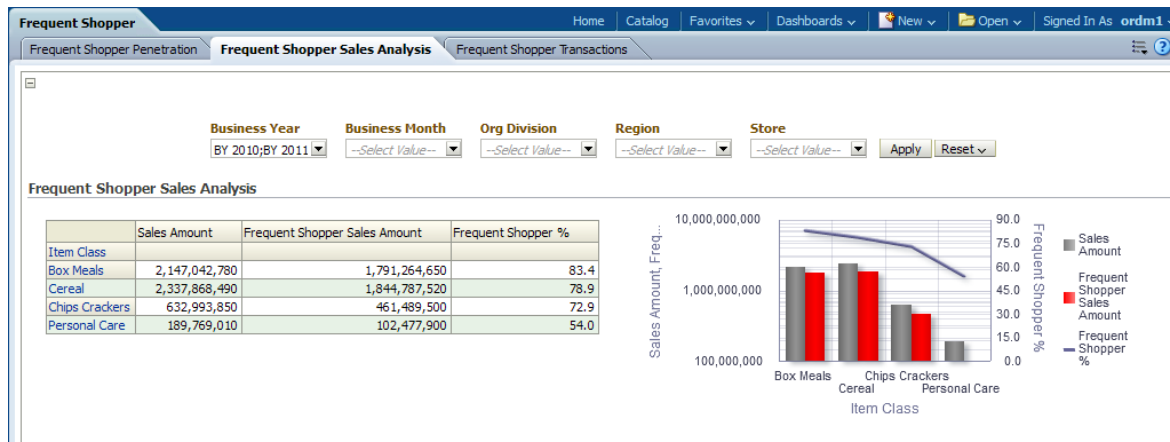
Frequent Shopper

Home | Catalog | Favorites | Dashboards | New | Open | Signed In As ordm1

Frequent Shopper Penetration | Frequent Shopper Sales Analysis | Frequent Shopper Transactions

Business Year
BY 2010;BY 2011

Business Month
--Select Value--

Org Division
--Select Value--

Region
--Select Value--

Store
--Select Value--

Apply | Reset

Frequent Shopper Sales Analysis

| | Sales Amount | Frequent Shopper Sales Amount | Frequent Shopper % |
|---|---|---|---|
| Item Class | | | |
| Box Meals | 2,147,042,780 | 1,791,264,650 | 83.4 |
| Cereal | 2,337,868,490 | 1,844,787,520 | 78.9 |
| Chips Crackers | 632,993,850 | 461,489,500 | 72.9 |
| Personal Care | 189,769,010 | 102,477,900 | 54.0 |

10,000,000,000
1,000,000,000
100,000,000
Sales Amount, Freq...
90.0
75.0
60.0
45.0
30.0
15.0
0.0
Frequent Shopper %
Box Meals
Cereal
Chips Crackers
Personal Care
Item Class
Sales Amount
Frequent Shopper Sales Amount
Frequent Shopper %